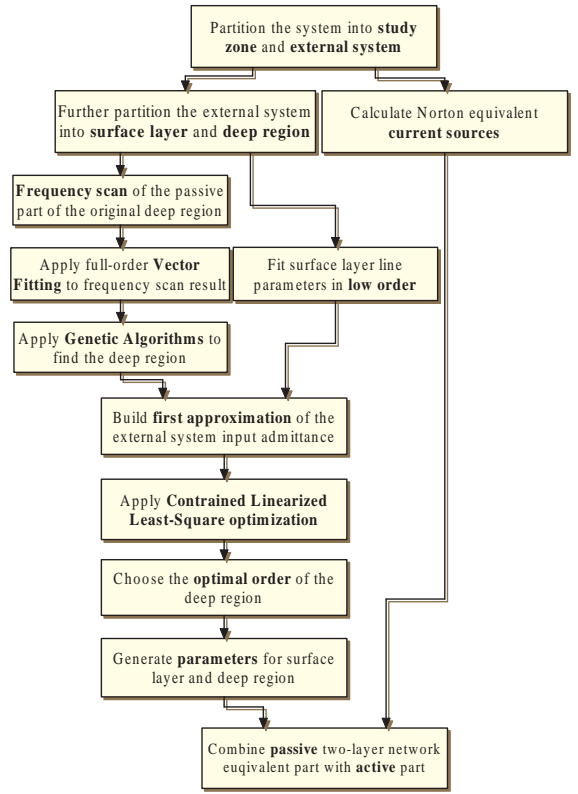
Partition the system into **study zone** and **external system**

Further partition the external system into **surface layer** and **deep region**

Calculate Norton equivalent **current sources**

**Frequency scan** of the passive part of the original deep region

Apply full-order **Vector Fitting** to frequency scan result

Fit surface layer line parameters in **low order**

Apply **Genetic Algorithms** to find the deep region

Build **first approximation** of the external system input admittance

Apply **Contrained Linearized Least-Square optimization**

Choose the **optimal order** of the deep region

Generate **parameters** for surface layer and deep region

Combine **passive** two-layer network euqivalent part with **active** part